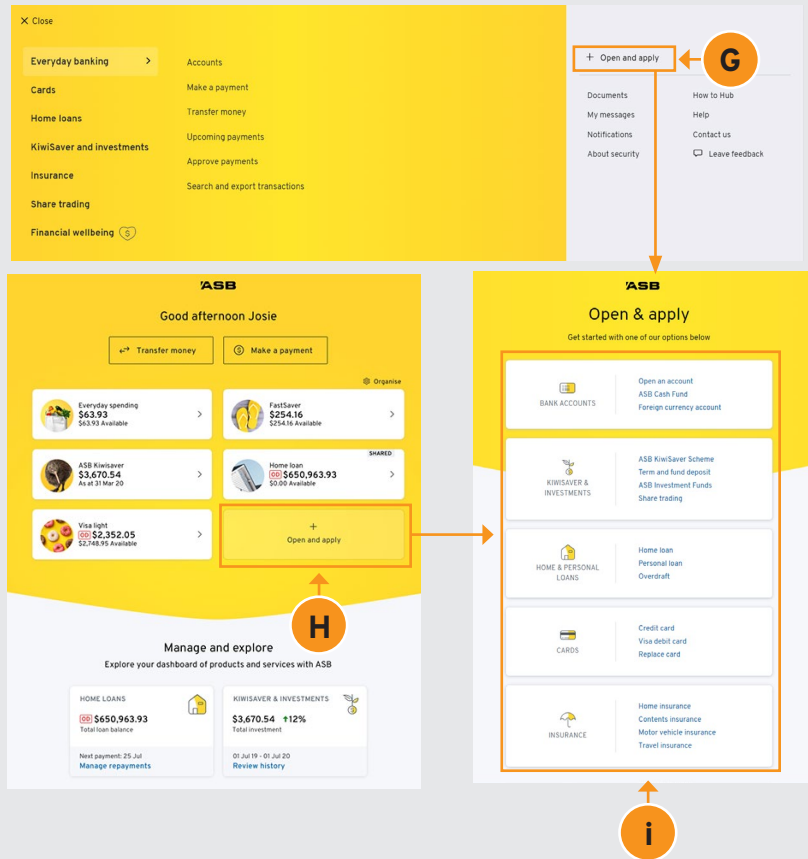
Close

Everyday banking
Cards
Home loans
KiwiSaver and investments
Insurance
Share trading
Financial wellbeing

Accounts
Make a payment
Transfer money
Upcoming payments
Approve payments
Search and export transactions

+ Open and apply

G

Documents
My messages
Notifications
About security

How to Hub
Help
Contact us
Leave feedback

ASB

Good afternoon Josie

Transfer money
Make a payment

Organise

Everyday spending
$63.93
$63.93 Available

FastSaver
$254.16
$254.16 Available

ASB Kiwisaver
$3,670.54
As at 31 Mar 20

SHARED
Home loan
DR $650,963.93
$0.00 Available

Visa light
DR $2,352.05
$2,748.95 Available

+
Open and apply

H

Manage and explore
Explore your dashboard of products and services with ASB

HOME LOANS
DR $650,963.93
Total loan balance
Next payment: 25 Jul
Manage repayments

KIWISAVER & INVESTMENTS
$3,670.54 ↑12%
Total investment
01 Jul 19 - 01 Jul 20
Review history

ASB

Open & apply
Get started with one of our options below

BANK ACCOUNTS
Open an account
ASB Cash Fund
Foreign currency account

KIWISAVER & INVESTMENTS
ASB KiwiSaver Scheme
Term and fund deposit
ASB Investment Funds
Share trading

HOME & PERSONAL LOANS
Home loan
Personal loan
Overdraft

CARDS
Credit card
Visa debit card
Replace card

INSURANCE
Home insurance
Contents insurance
Motor vehicle insurance
Travel insurance

i